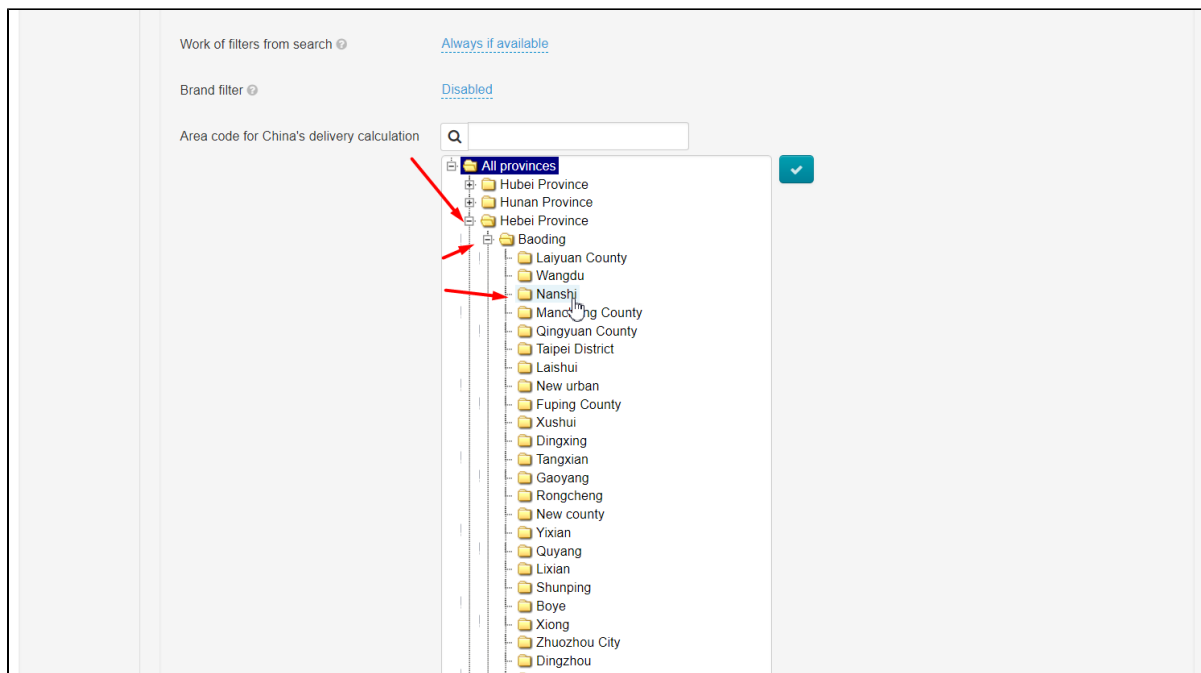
Work of filters from search

Always if available

Brand filter

Disabled

Area code for China's delivery calculation

All provinces
Hubei Province
Hunan Province
Hebei Province
Baoding
Laiyuan County
Wangdu
Nanshi
Manc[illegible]g County
Qingyuan County
Taipei District
Laishui
New urban
Fuping County
Xushui
Dingxing
Tangxian
Gaoyang
Rongcheng
New county
Yixian
Quyang
Lixian
Shunping
Boye
Xiong
Zhuozhou City
Dingzhou